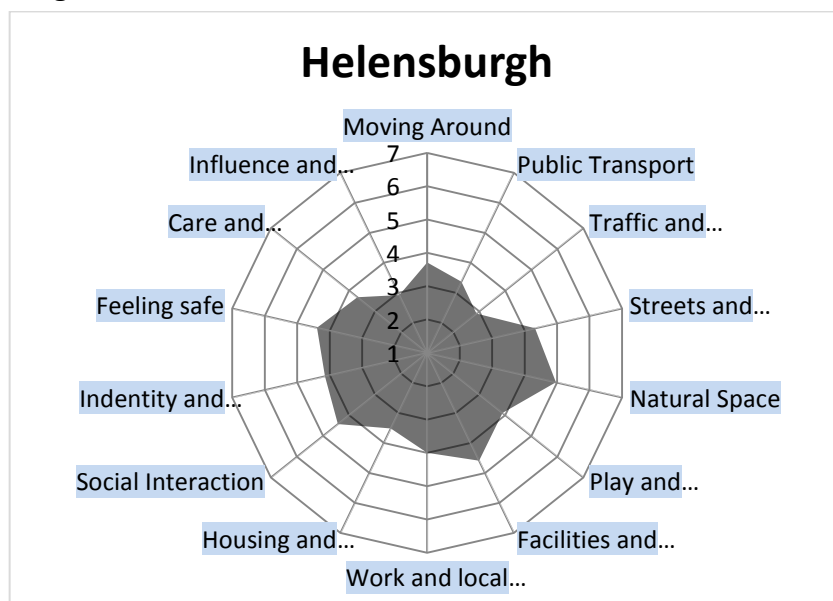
Helensburgh

Moving Around
Public Transport
Traffic and…
Streets and…
Natural Space
Play and…
Facilities and…
Work and local…
Housing and…
Social Interaction
Indentity and…
Feeling safe
Care and…
Influence and…

7
6
5
4
3
2
1